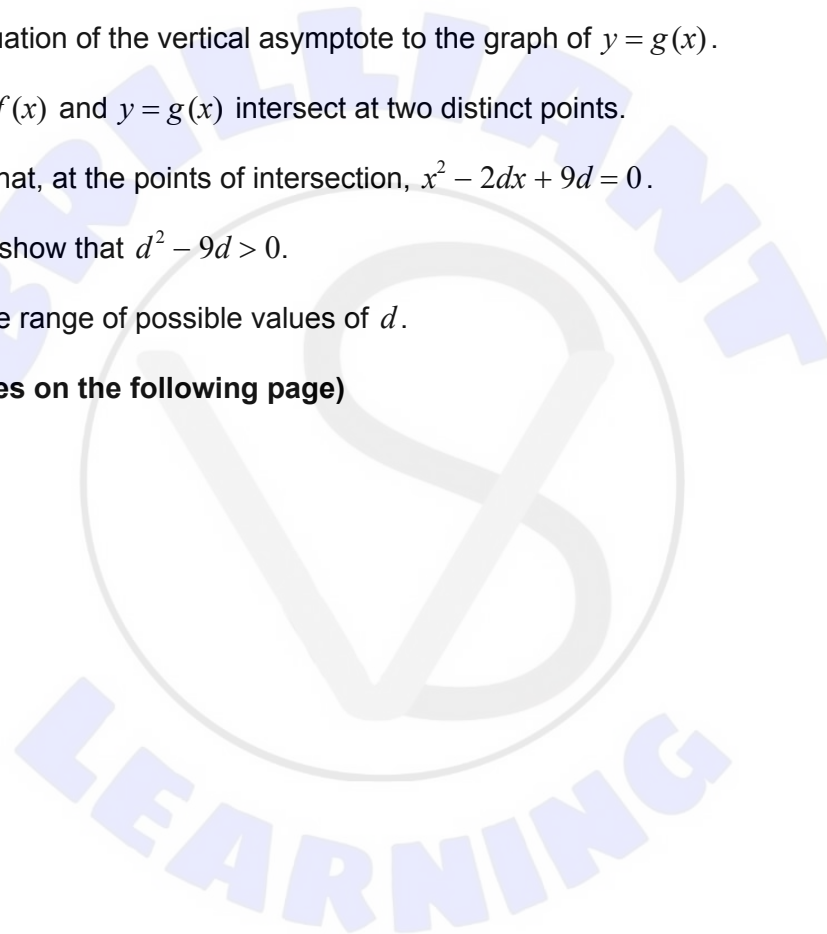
uation of the vertical asymptote to the graph of $y = g(x)$.

$f(x)$ and $y = g(x)$ intersect at two distinct points.

hat, at the points of intersection, $x^2 - 2dx + 9d = 0$.

show that $d^2 - 9d > 0$.

e range of possible values of $d$.

es on the following page)

BRILLIANT

LEARNING